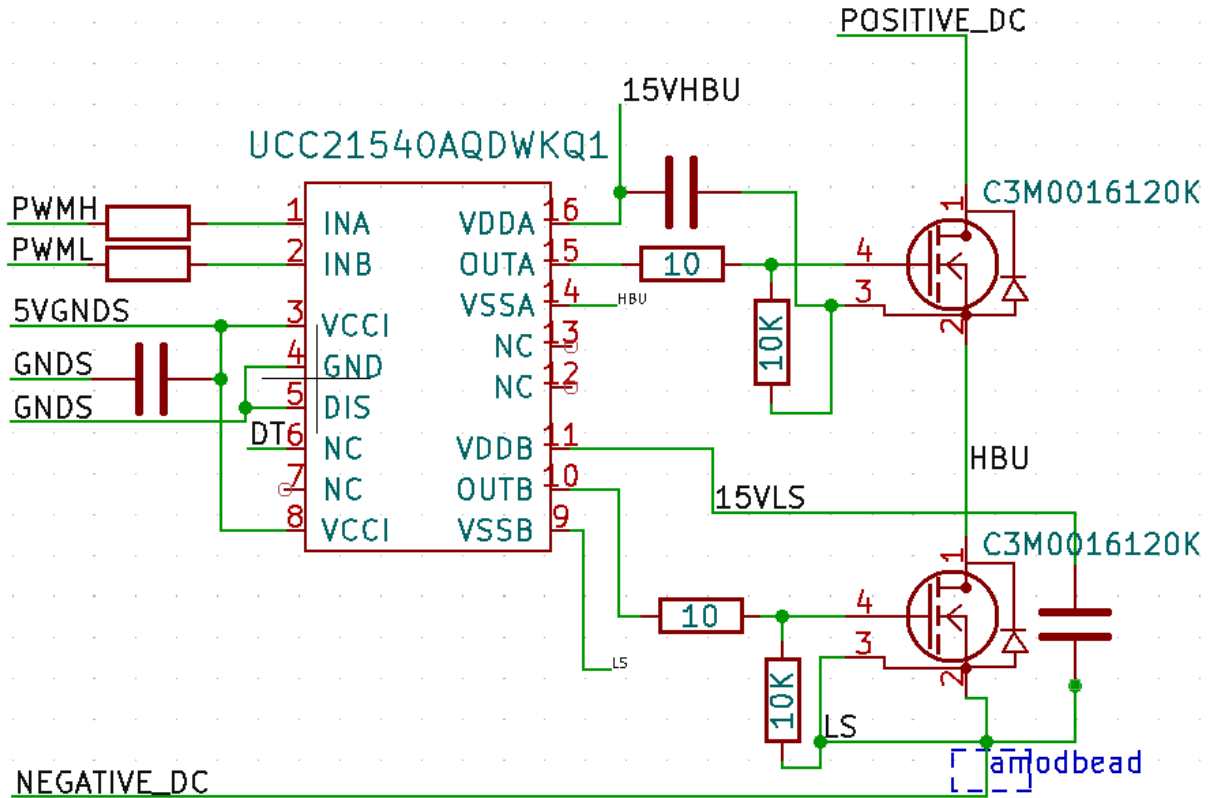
POSITIVE_DC
15VHBU
UCC21540AQDWKQ1
C3M0016120K
PWMH
PWML
5VGNDS
GNDS
GNDS
DT
1 INA
2 INB
3 VCCI
4 GND
5 DIS
6 NC
7 NC
8 VCCI
VDDA 16
OUTA 15
VSSA 14
NC 13
NC 12
VDDB 11
OUTB 10
VSSB 9
HBU
10
10K
4
3
1
2
HBU
15VLS
C3M0016120K
LS
10
10K
4
3
1
2
LS
amodbead
NEGATIVE_DC